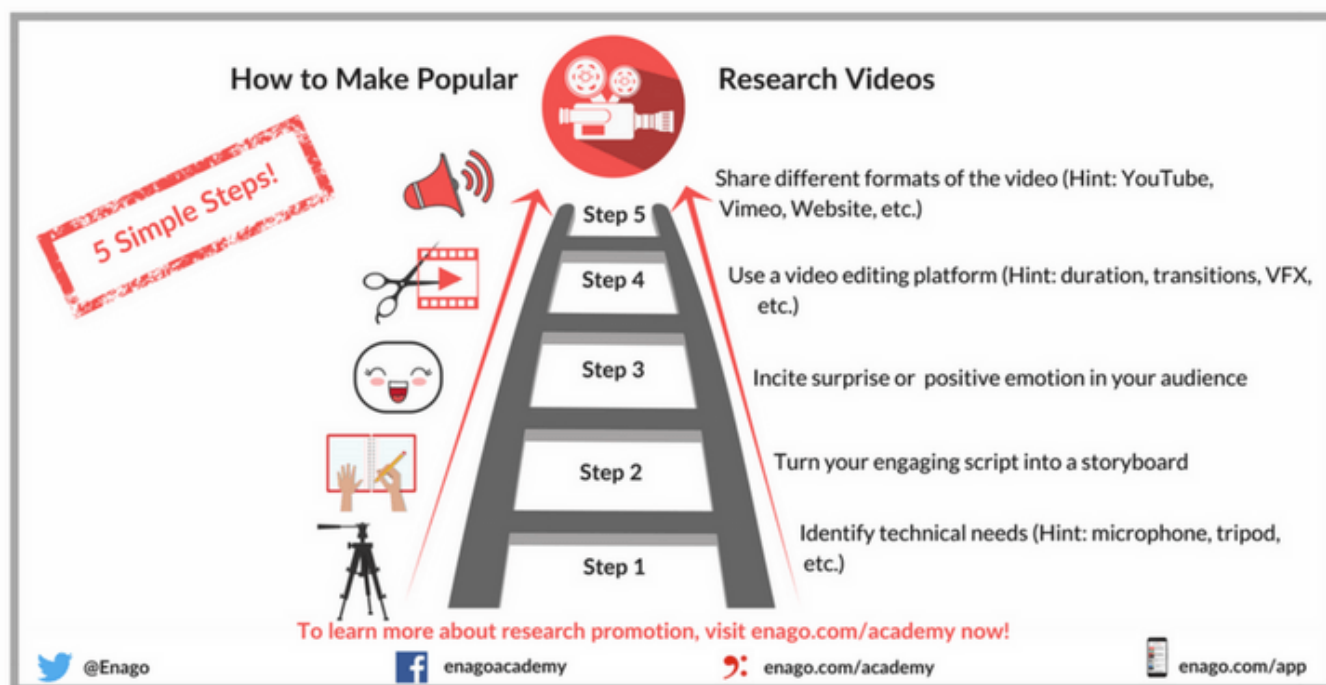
How to Make Popular Research Videos

5 Simple Steps!

Step 5
Share different formats of the video (Hint: YouTube, Vimeo, Website, etc.)

Step 4
Use a video editing platform (Hint: duration, transitions, VFX, etc.)

Step 3
Incite surprise or positive emotion in your audience

Step 2
Turn your engaging script into a storyboard

Step 1
Identify technical needs (Hint: microphone, tripod, etc.)

To learn more about research promotion, visit enago.com/academy now!

@Enago
enagoacademy
enago.com/academy
enago.com/app